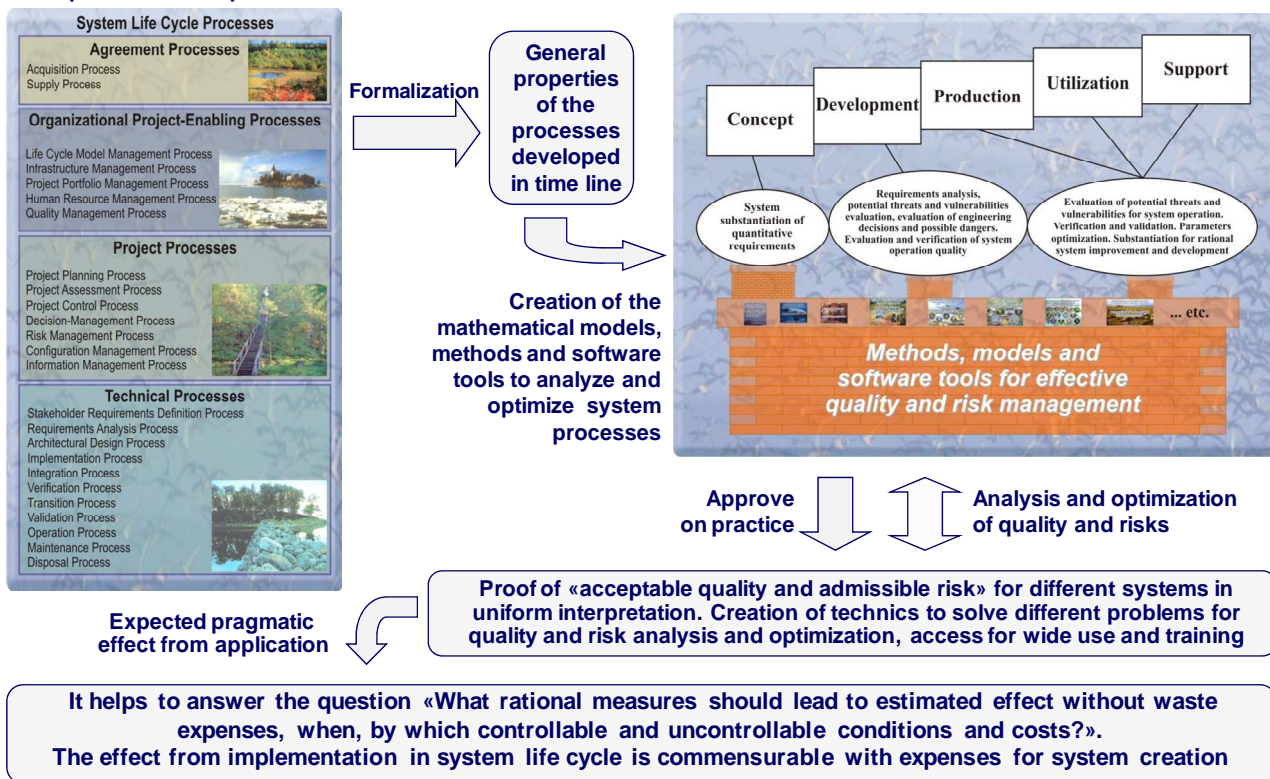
System Life Cycle Processes

Agreement Processes
Acquisition Process
Supply Process

Organizational Project-Enabling Processes
Life Cycle Model Management Process
Infrastructure Management Process
Project Portfolio Management Process
Human Resource Management Process
Quality Management Process

Project Processes
Project Planning Process
Project Assessment Process
Project Control Process
Decision-Management Process
Risk Management Process
Configuration Management Process
Information Management Process

Technical Processes
Stakeholder Requirements Definition Process
Requirements Analysis Process
Architectural Design Process
Implementation Process
Integration Process
Verification Process
Transition Process
Validation Process
Operation Process
Maintenance Process
Disposal Process

Formalization

General properties of the processes developed in time line

Concept

Development

Production

Utilization

Support

System substantiation of quantitative requirements

Requirements analysis, potential threats and vulnerabilities evaluation, evaluation of engineering decisions and possible dangers. Evaluation and verification of system operation quality

Evaluation of potential threats and vulnerabilities for system operation. Verification and validation. Parameters optimization. Substantiation for rational system improvement and development

... etc.

Methods, models and software tools for effective quality and risk management

Creation of the mathematical models, methods and software tools to analyze and optimize system processes

Approve on practice

Analysis and optimization of quality and risks

Proof of «acceptable quality and admissible risk» for different systems in uniform interpretation. Creation of technics to solve different problems for quality and risk analysis and optimization, access for wide use and training

Expected pragmatic effect from application

It helps to answer the question «What rational measures should lead to estimated effect without waste expenses, when, by which controllable and uncontrollable conditions and costs?».
The effect from implementation in system life cycle is commensurable with expenses for system creation